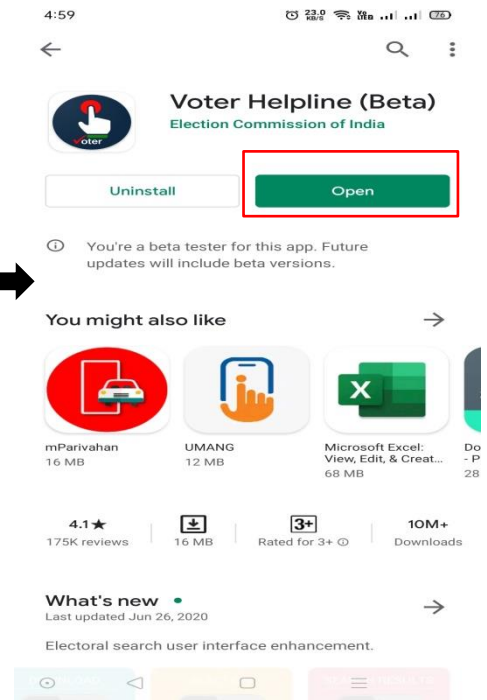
4:59 23.0 KB/S Vo LTE 76

Voter

Voter Helpline (Beta)

Election Commission of India

Uninstall

Open

You're a beta tester for this app. Future updates will include beta versions.

You might also like

mParivahan
16 MB

UMANG
12 MB

X

Microsoft Excel: View, Edit, & Creat...
68 MB

Do
- P
28

4.1★
175K reviews

16 MB

3+
Rated for 3+

10M+
Downloads

What's new •
Last updated Jun 26, 2020

Electoral search user interface enhancement.